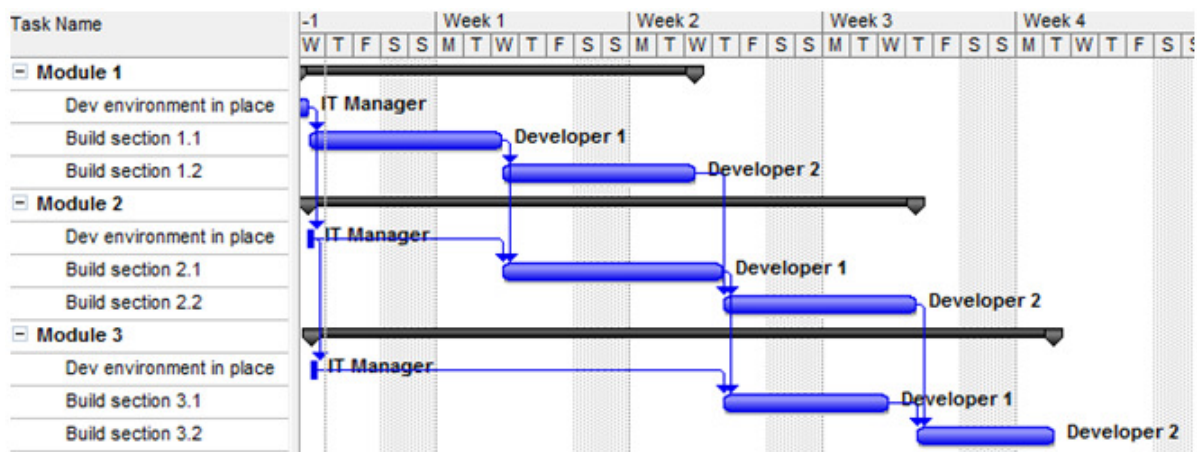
| Task Name |
|---|
| − Module 1 |
| Dev environment in place |
| Build section 1.1 |
| Build section 1.2 |
| − Module 2 |
| Dev environment in place |
| Build section 2.1 |
| Build section 2.2 |
| − Module 3 |
| Dev environment in place |
| Build section 3.1 |
| Build section 3.2 |

-1 Week 1 Week 2 Week 3 Week 4
W T F S S M T W T F S S M T W T F S S M T W T F S S M T W T F S S

IT Manager
Developer 1
Developer 2
IT Manager
Developer 1
Developer 2
IT Manager
Developer 1
Developer 2